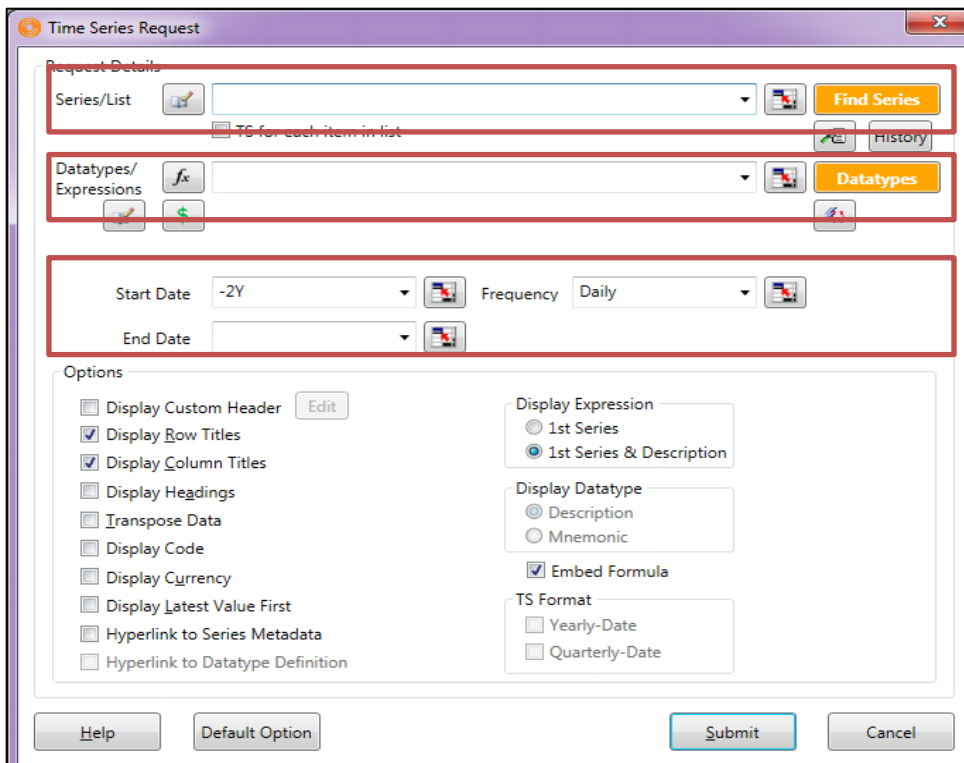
Time Series Request

Request Details

Series/List

Find Series

TS for each item in list

History

Datatypes/ Expressions

Datatypes

Start Date -2Y

Frequency Daily

End Date

Options

Display Custom Header

Edit

Display Row Titles

Display Column Titles

Display Headings

Transpose Data

Display Code

Display Currency

Display Latest Value First

Hyperlink to Series Metadata

Hyperlink to Datatype Definition

Display Expression

1st Series

1st Series & Description

Display Datatype

Description

Mnemonic

Embed Formula

TS Format

Yearly-Date

Quarterly-Date

Help

Default Option

Submit

Cancel